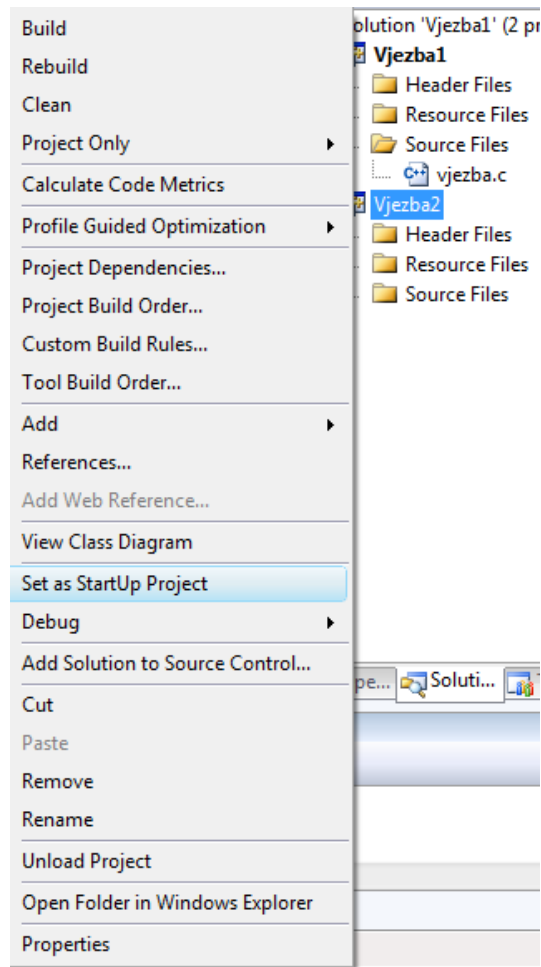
Build
Rebuild
Clean
Project Only
Calculate Code Metrics
Profile Guided Optimization
Project Dependencies...
Project Build Order...
Custom Build Rules...
Tool Build Order...
Add
References...
Add Web Reference...
View Class Diagram
Set as StartUp Project
Debug
Add Solution to Source Control...
Cut
Paste
Remove
Rename
Unload Project
Open Folder in Windows Explorer
Properties

olution 'Vjezba1' (2 pr
Vjezba1
Header Files
Resource Files
Source Files
vjezba.c
Vjezba2
Header Files
Resource Files
Source Files

pe... Soluti...